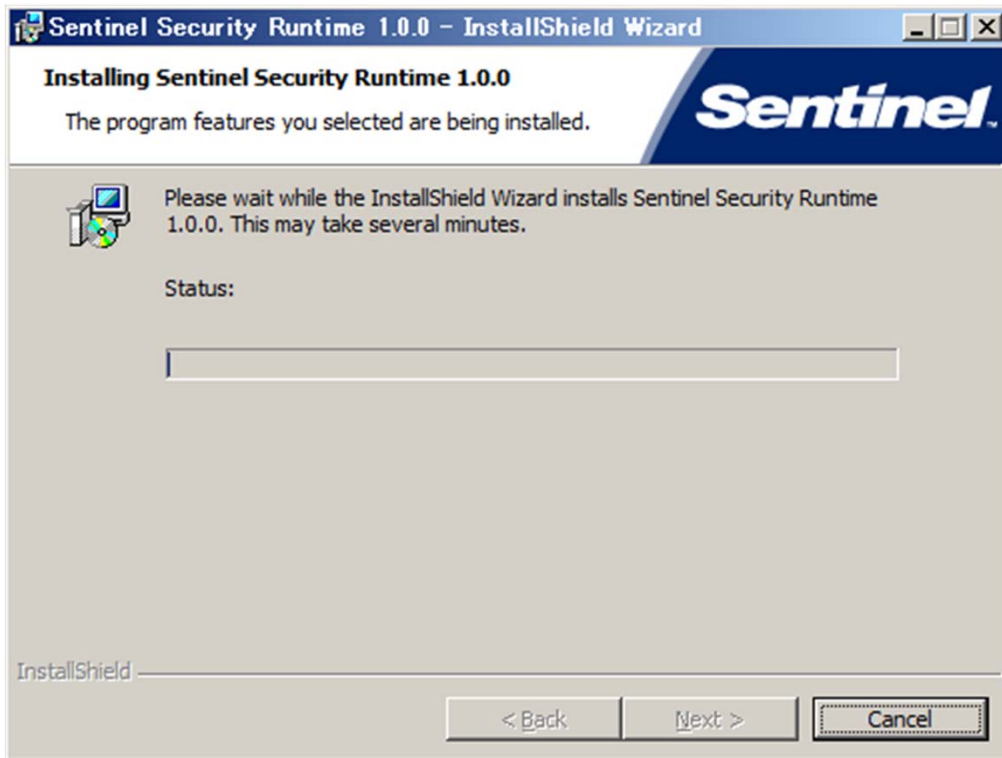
Sentinel Security Runtime 1.0.0 - InstallShield Wizard

Installing Sentinel Security Runtime 1.0.0

The program features you selected are being installed.

Sentinel

Please wait while the InstallShield Wizard installs Sentinel Security Runtime 1.0.0. This may take several minutes.

Status:

InstallShield

< Back

Next >

Cancel